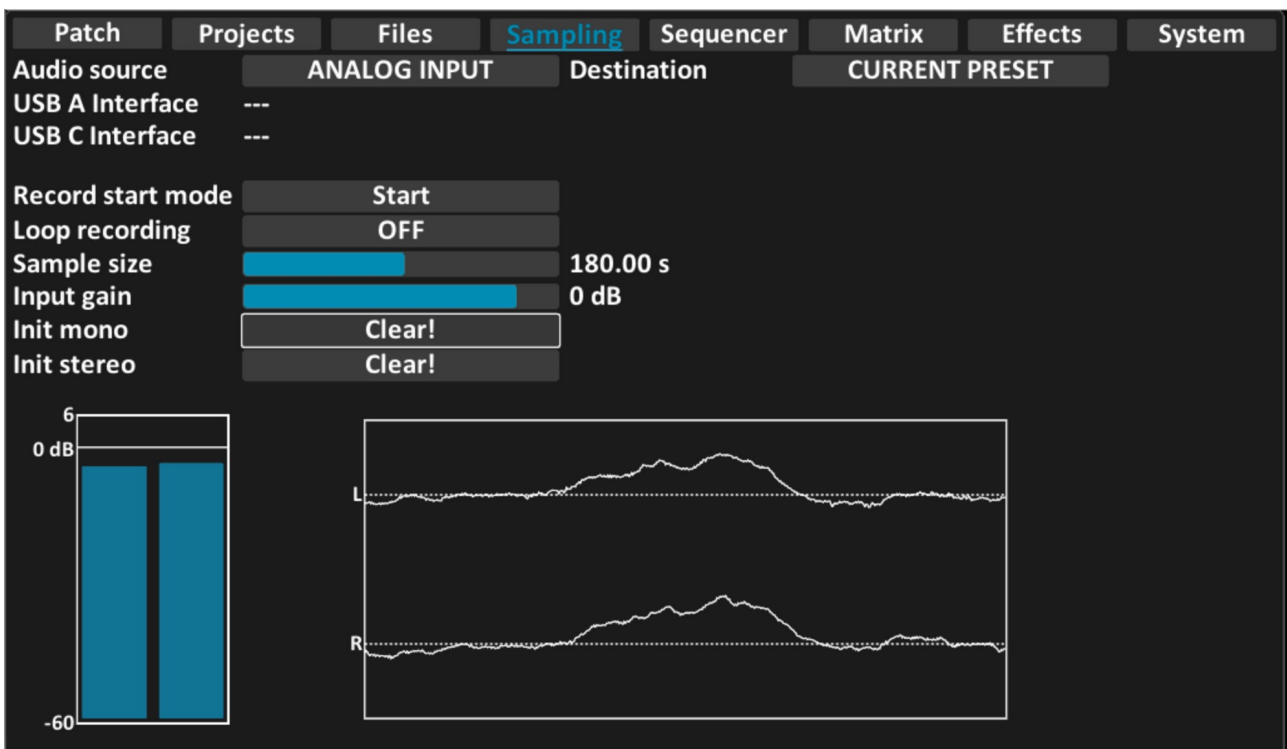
Patch Projects Files Sampling Sequencer Matrix Effects System

| | | | |
|---|---|---|---|
| Audio source | ANALOG INPUT | Destination | CURRENT PRESET |
| USB A Interface | --- | | |
| USB C Interface | --- | | |

| | | |
|---|---|---|
| Record start mode | Start | |
| Loop recording | OFF | |
| Sample size | | 180.00 s |
| Input gain | | 0 dB |
| Init mono | Clear! | |
| Init stereo | Clear! | |

6
0 dB
-60

L
R